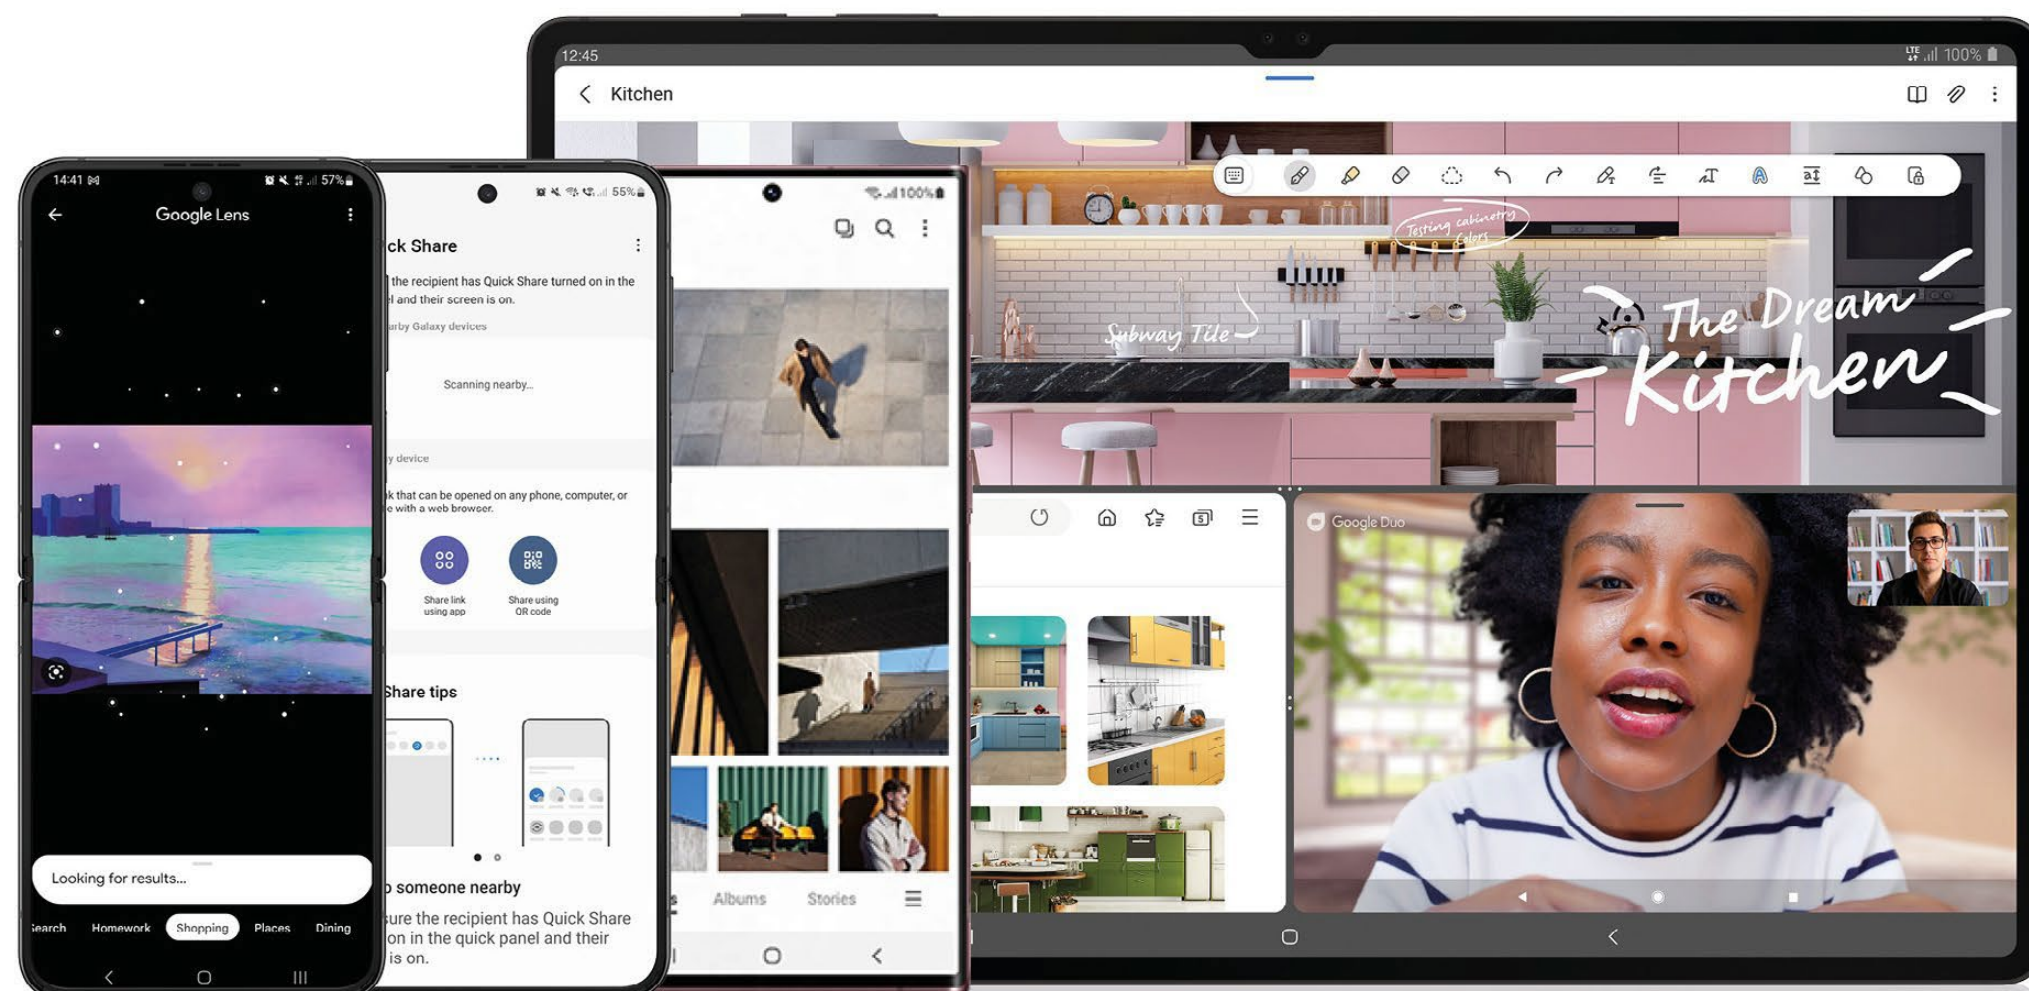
14:41
57%
Google Lens
Looking for results...
earch Homework Shopping Places Dining

55%
ck Share
the recipient has Quick Share turned on in the l and their screen is on.
arby Galaxy devices
Scanning nearby...
y device
k that can be opened on any phone, computer, or e with a web browser.
Share link using app
Share using QR code
Share tips
o someone nearby
ure the recipient has Quick Share on in the quick panel and their is on.

100%
Albums Stories

12:45
100%
Kitchen
Testing cabinetry colors
Subway Tile
The Dream Kitchen
Google Duo